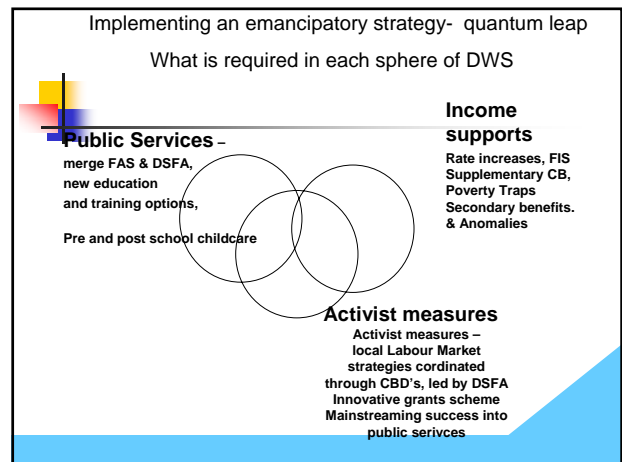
Implementing an emancipatory strategy- quantum leap

What is required in each sphere of DWS

Public Services –
merge FAS & DSFA,
new education
and training options,

Pre and post school childcare

Income supports
Rate increases, FIS
Supplementary CB,
Poverty Traps
Secondary benefits.
& Anomalies

Activist measures
Activist measures –
local Labour Market
strategies cordinated
through CBD's, led by DSFA
Innovative grants scheme
Mainstreaming success into
public serivces